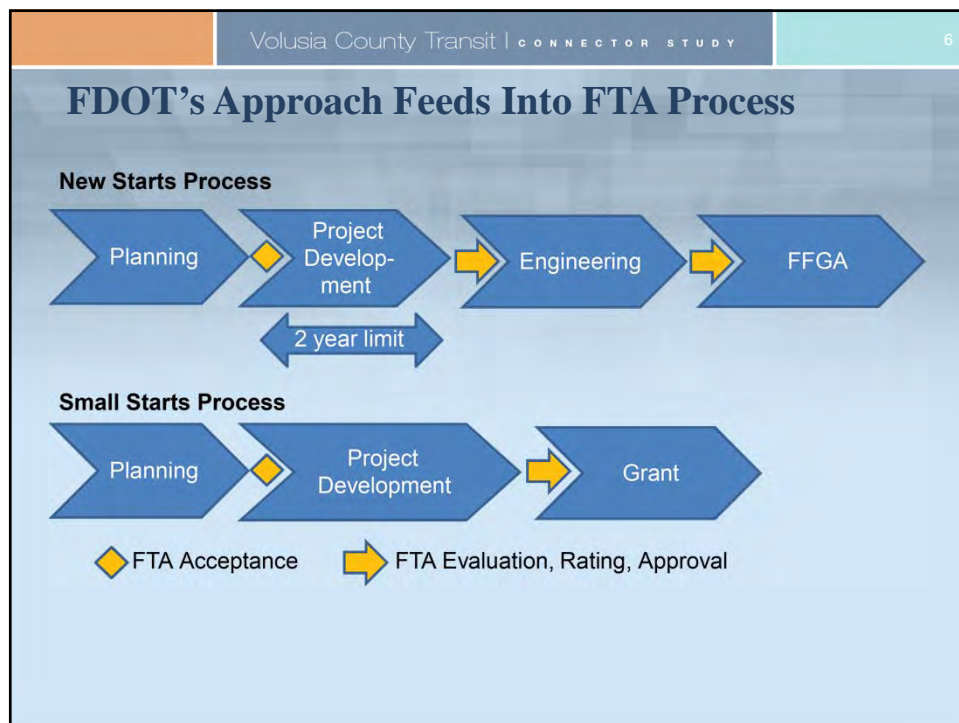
Volusia County Transit | CONNECTOR STUDY

6

FDOT's Approach Feeds Into FTA Process

New Starts Process

Planning

Project Development

Engineering

FFGA

2 year limit

Small Starts Process

Planning

Project Development

Grant

FTA Acceptance

FTA Evaluation, Rating, Approval